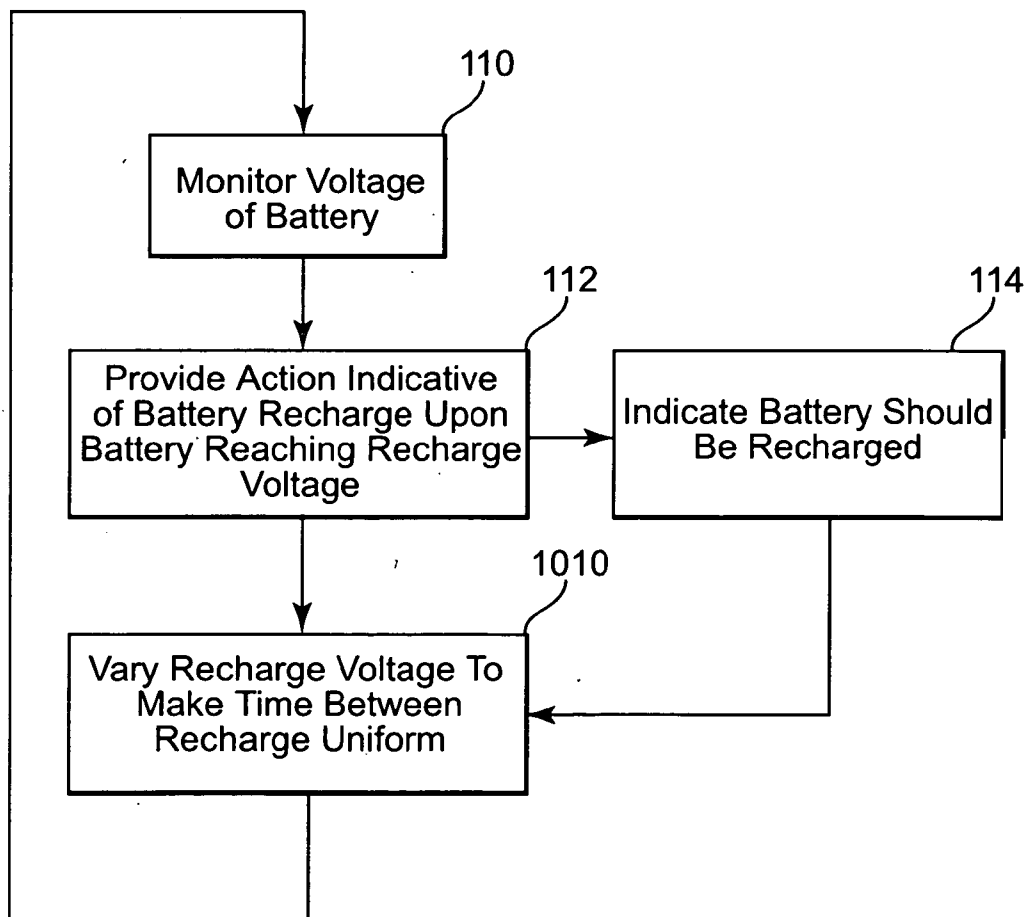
110

Monitor Voltage of Battery

112

Provide Action Indicative of Battery Recharge Upon Battery Reaching Recharge Voltage

114

Indicate Battery Should Be Recharged

1010

Vary Recharge Voltage To Make Time Between Recharge Uniform